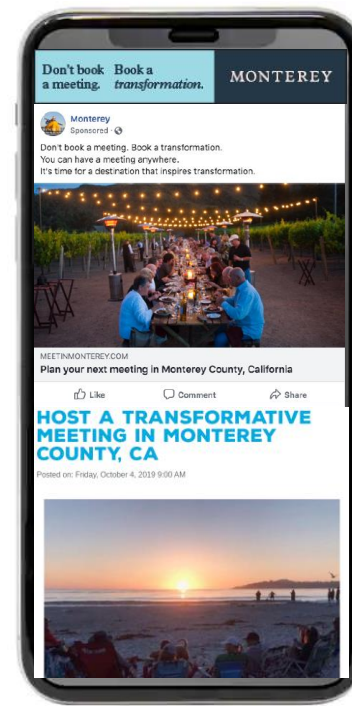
Don't book a meeting. Book a transformation.

MONTEREY

Monterey
Sponsored ·

Don't book a meeting. Book a transformation.
You can have a meeting anywhere.
It's time for a destination that inspires transformation.

MEETINMONTEREY.COM
Plan your next meeting in Monterey County, California

Like Comment Share

HOST A TRANSFORMATIVE MEETING IN MONTEREY COUNTY, CA

Posted on: Friday, October 4, 2019 9:00 AM